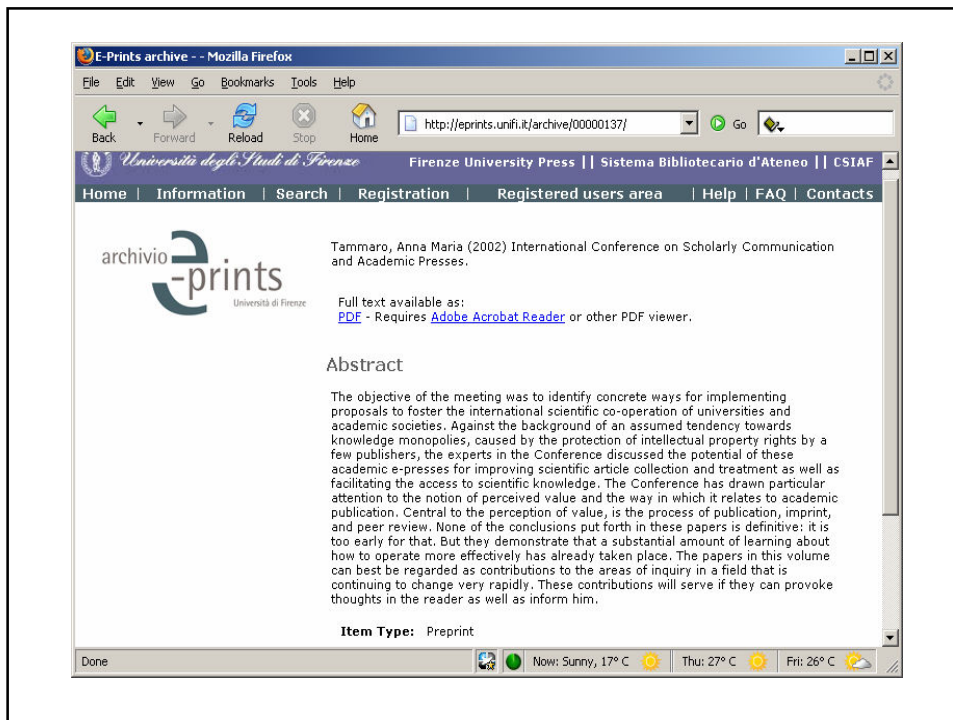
E-Prints archive - - Mozilla Firefox

File Edit View Go Bookmarks Tools Help

Back Forward Reload Stop Home

http://eprints.unifi.it/archive/00000137/

Go

Università degli Studi di Firenze

Firenze University Press || Sistema Bibliotecario d'Ateneo || CSIAF

Home | Information | Search | Registration | Registered users area | Help | FAQ | Contacts

archivio e-prints Università di Firenze

Tammaro, Anna Maria (2002) International Conference on Scholarly Communication and Academic Presses.

Full text available as:
PDF - Requires Adobe Acrobat Reader or other PDF viewer.

Abstract

The objective of the meeting was to identify concrete ways for implementing proposals to foster the international scientific co-operation of universities and academic societies. Against the background of an assumed tendency towards knowledge monopolies, caused by the protection of intellectual property rights by a few publishers, the experts in the Conference discussed the potential of these academic e-presses for improving scientific article collection and treatment as well as facilitating the access to scientific knowledge. The Conference has drawn particular attention to the notion of perceived value and the way in which it relates to academic publication. Central to the perception of value, is the process of publication, imprint, and peer review. None of the conclusions put forth in these papers is definitive: it is too early for that. But they demonstrate that a substantial amount of learning about how to operate more effectively has already taken place. The papers in this volume can best be regarded as contributions to the areas of inquiry in a field that is continuing to change very rapidly. These contributions will serve if they can provoke thoughts in the reader as well as inform him.

Item Type: Preprint

Done

Now: Sunny, 17° C

Thu: 27° C

Fri: 26° C